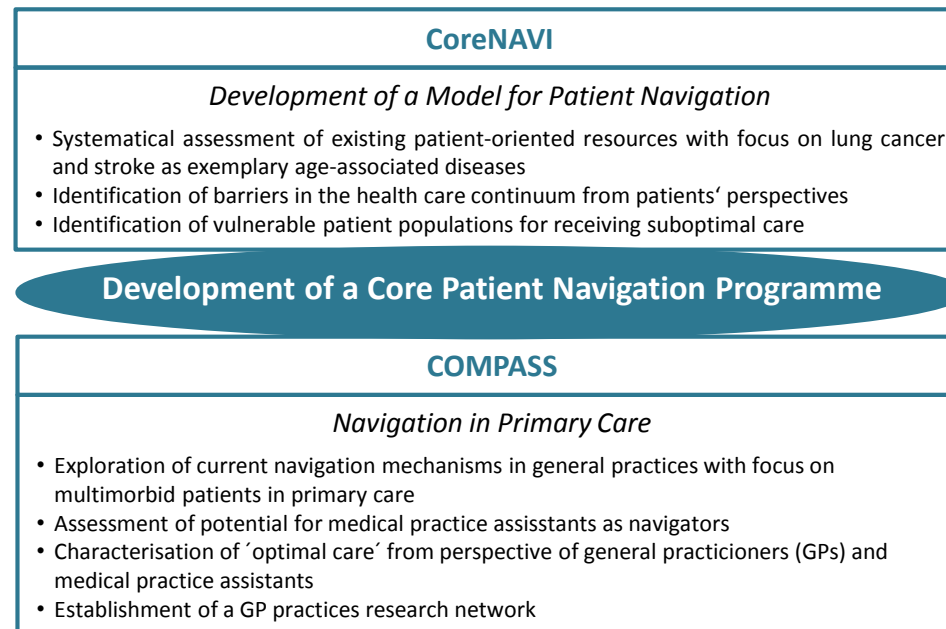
CoreNAVI

*Development of a Model for Patient Navigation*

• Systematical assessment of existing patient-oriented resources with focus on lung cancer and stroke as exemplary age-associated diseases
• Identification of barriers in the health care continuum from patients‘ perspectives
• Identification of vulnerable patient populations for receiving suboptimal care

Development of a Core Patient Navigation Programme

COMPASS

*Navigation in Primary Care*

• Exploration of current navigation mechanisms in general practices with focus on multimorbid patients in primary care
• Assessment of potential for medical practice assisstants as navigators
• Characterisation of ´optimal care´ from perspective of general practicioners (GPs) and medical practice assistants
• Establishment of a GP practices research network